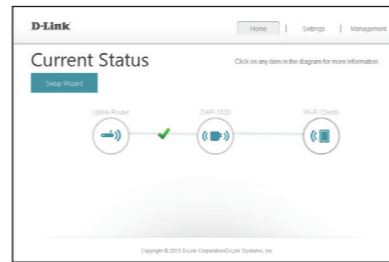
D-Link

Home | Settings | Management

Current Status

Click on any item in the diagram for more information.

Setup Wizard

Uplink Router

DAP-1320

Wi-Fi Clients

Copyright © 2013 D-Link Corporation/D-Link Systems, Inc.